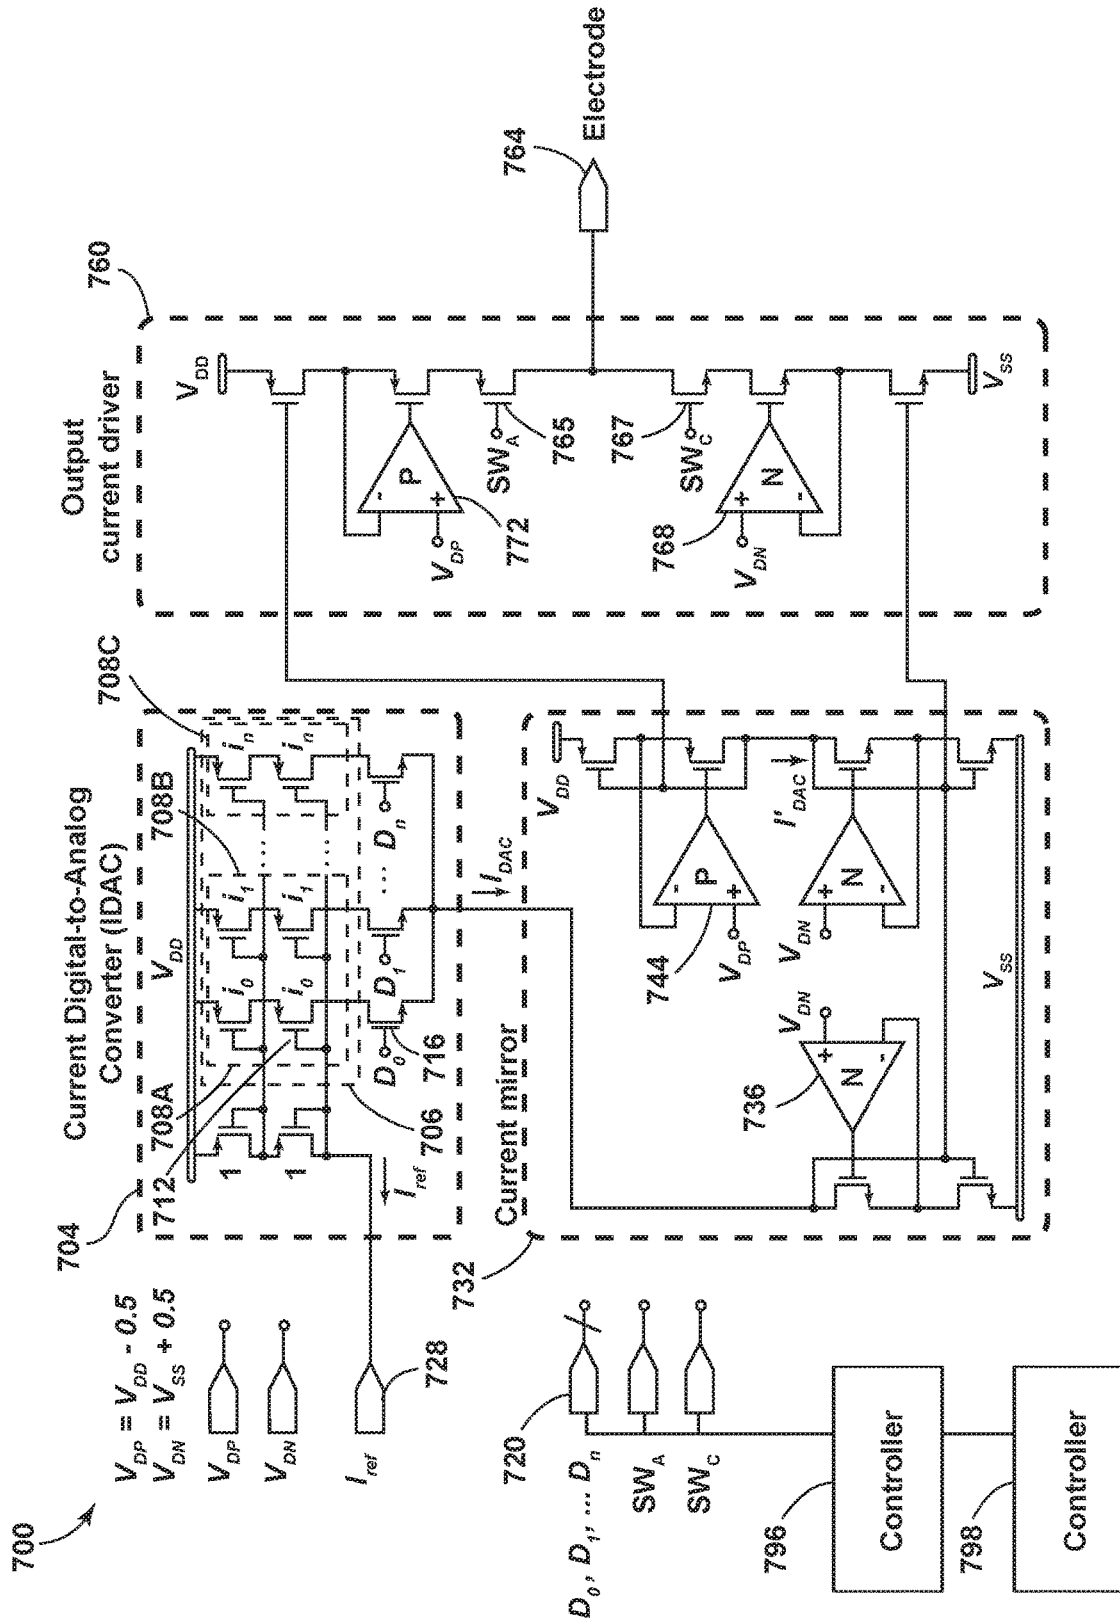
700

$V_{DP} = V_{DD} - 0.5$
$V_{DN} = V_{SS} + 0.5$

$V_{DP}$
$V_{DN}$

$I_{ref}$
728

720
$D_0, D_1, \ldots D_n$
$SW_A$
$SW_C$

796
Controller

798
Controller

704
Current Digital-to-Analog Converter (IDAC)
$V_{DD}$
708A
708B
708C
712
1
1
$i_0$
$i_0$
$i_1$
$i_1$
$i_n$
$i_n$
$\ldots$
$\ldots$
$D_0$
$D_1$
$\ldots$
$D_n$
706
716
$I_{ref}$
$I_{DAC}$

732
Current mirror
$V_{DD}$
736
N
$V_{DN}$
744
P
$V_{DP}$
N
$V_{DN}$
$I'_{DAC}$
$V_{SS}$

760
Output current driver
$V_{DD}$
P
772
$V_{DP}$
$SW_A$
765
767
$SW_C$
N
768
$V_{DN}$
$V_{SS}$

764
Electrode